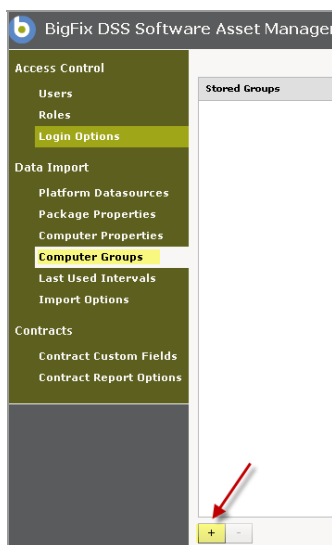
BigFix DSS Software Asset Manager

Access Control
Users
Roles
Login Options

Data Import
Platform Datasources
Package Properties
Computer Properties
Computer Groups
Last Used Intervals
Import Options

Contracts
Contract Custom Fields
Contract Report Options

Stored Groups

+ -